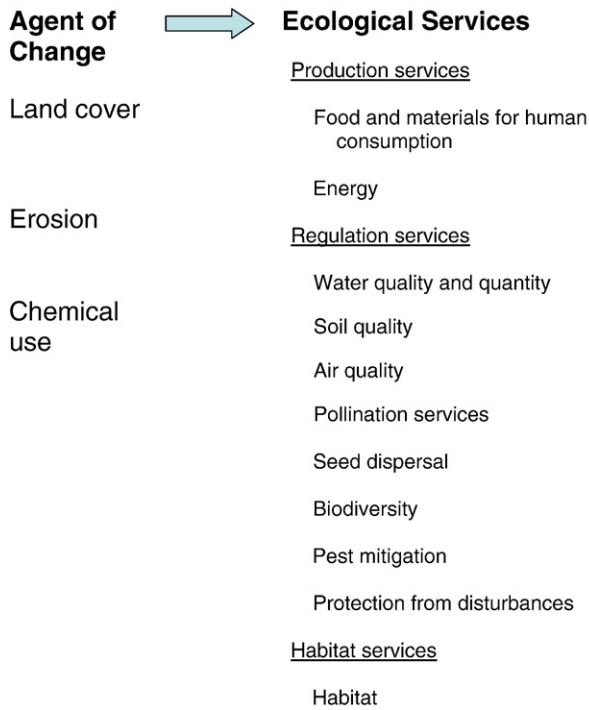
Agent of Change

Land cover

Erosion

Chemical use

Ecological Services

Production services

Food and materials for human consumption

Energy

Regulation services

Water quality and quantity

Soil quality

Air quality

Pollination services

Seed dispersal

Biodiversity

Pest mitigation

Protection from disturbances

Habitat services

Habitat